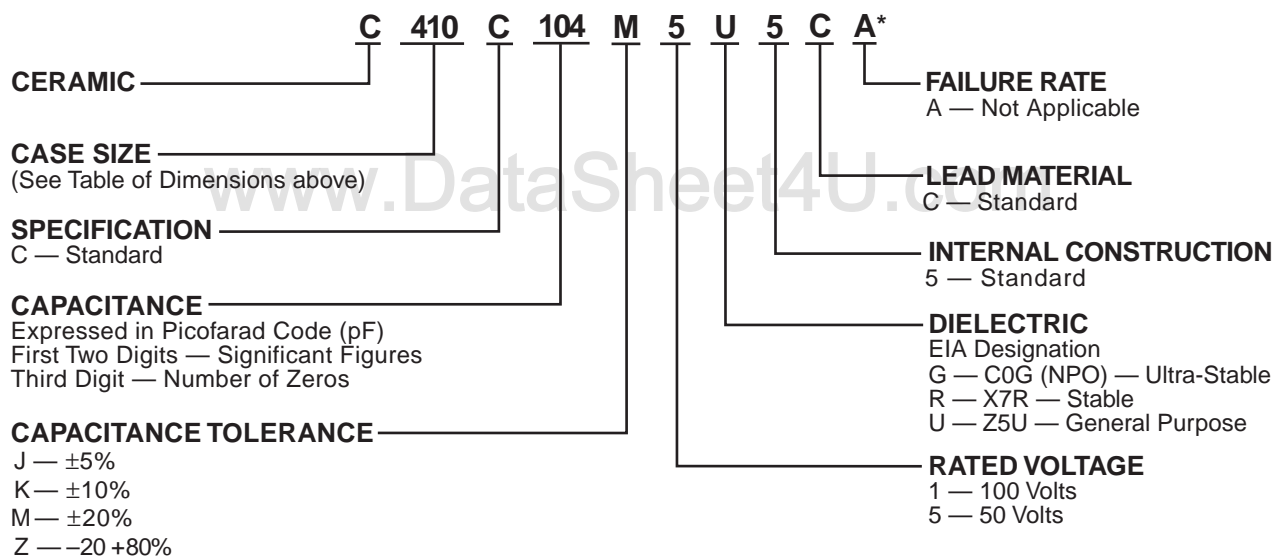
C 410 C 104 M 5 U 5 C A*

CERAMIC

CASE SIZE
(See Table of Dimensions above)

SPECIFICATION
C — Standard

CAPACITANCE
Expressed in Picofarad Code (pF)
First Two Digits — Significant Figures
Third Digit — Number of Zeros

CAPACITANCE TOLERANCE
J — ±5%
K — ±10%
M — ±20%
Z — –20 +80%

FAILURE RATE
A — Not Applicable

LEAD MATERIAL
C — Standard

INTERNAL CONSTRUCTION
5 — Standard

DIELECTRIC
EIA Designation
G — C0G (NPO) — Ultra-Stable
R — X7R — Stable
U — Z5U — General Purpose

RATED VOLTAGE
1 — 100 Volts
5 — 50 Volts

www.DataSheet4U.com